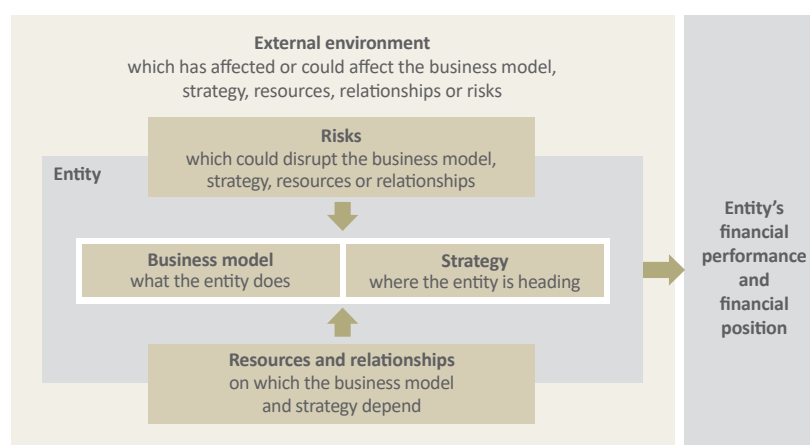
External environment
which has affected or could affect the business model, strategy, resources, relationships or risks

Risks
which could disrupt the business model, strategy, resources or relationships

Entity

Business model
what the entity does

Strategy
where the entity is heading

Resources and relationships
on which the business model and strategy depend

Entity's financial performance and financial position